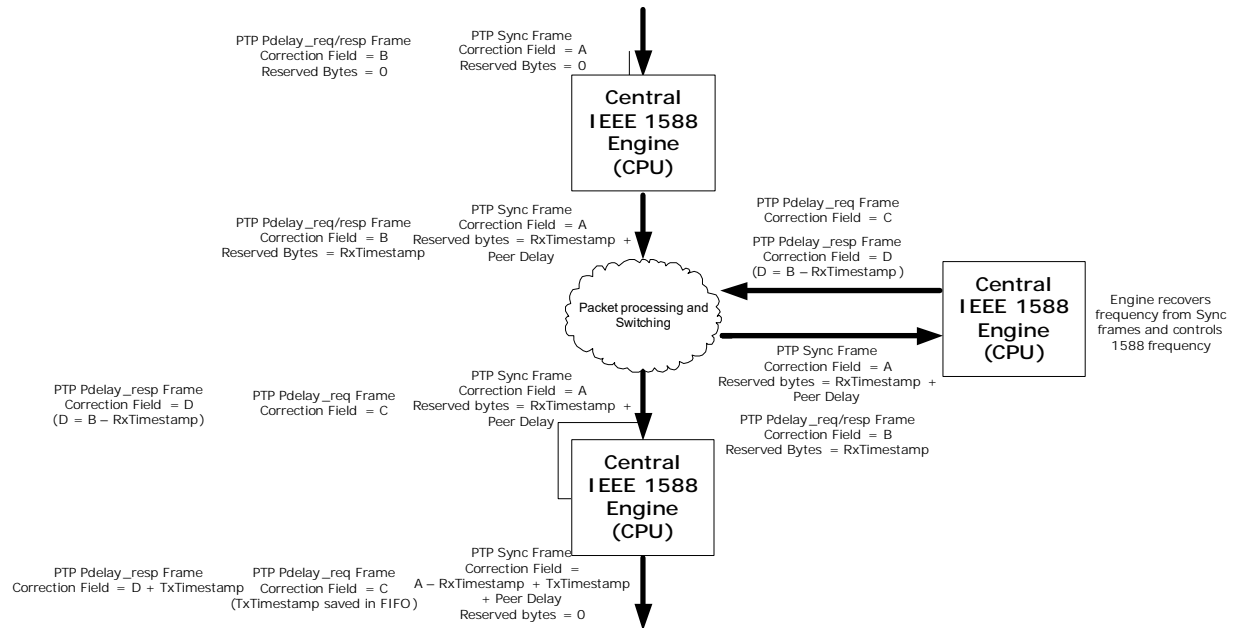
PTP Pdelay_req/resp Frame
Correction Field = B
Reserved Bytes = 0

PTP Sync Frame
Correction Field = A
Reserved Bytes = 0

Central
IEEE 1588
Engine
(CPU)

PTP Pdelay_req/resp Frame
Correction Field = B
Reserved Bytes = RxTimestamp

PTP Sync Frame
Correction Field = A
Reserved bytes = RxTimestamp +
Peer Delay

PTP Pdelay_req Frame
Correction Field = C

PTP Pdelay_resp Frame
Correction Field = D
(D = B – RxTimestamp)

Packet processing and Switching

Central
IEEE 1588
Engine
(CPU)

Engine recovers frequency from Sync frames and controls 1588 frequency

PTP Sync Frame
Correction Field = A
Reserved bytes = RxTimestamp +
Peer Delay

PTP Pdelay_resp Frame
Correction Field = D
(D = B – RxTimestamp)

PTP Pdelay_req Frame
Correction Field = C

PTP Sync Frame
Correction Field = A
Reserved bytes = RxTimestamp +
Peer Delay

PTP Pdelay_req/resp Frame
Correction Field = B
Reserved Bytes = RxTimestamp

Central
IEEE 1588
Engine
(CPU)

PTP Pdelay_resp Frame
Correction Field = D + TxTimestamp

PTP Pdelay_req Frame
Correction Field = C
(TxTimestamp saved in FIFO)

PTP Sync Frame
Correction Field =
A – RxTimestamp + TxTimestamp
+ Peer Delay
Reserved bytes = 0